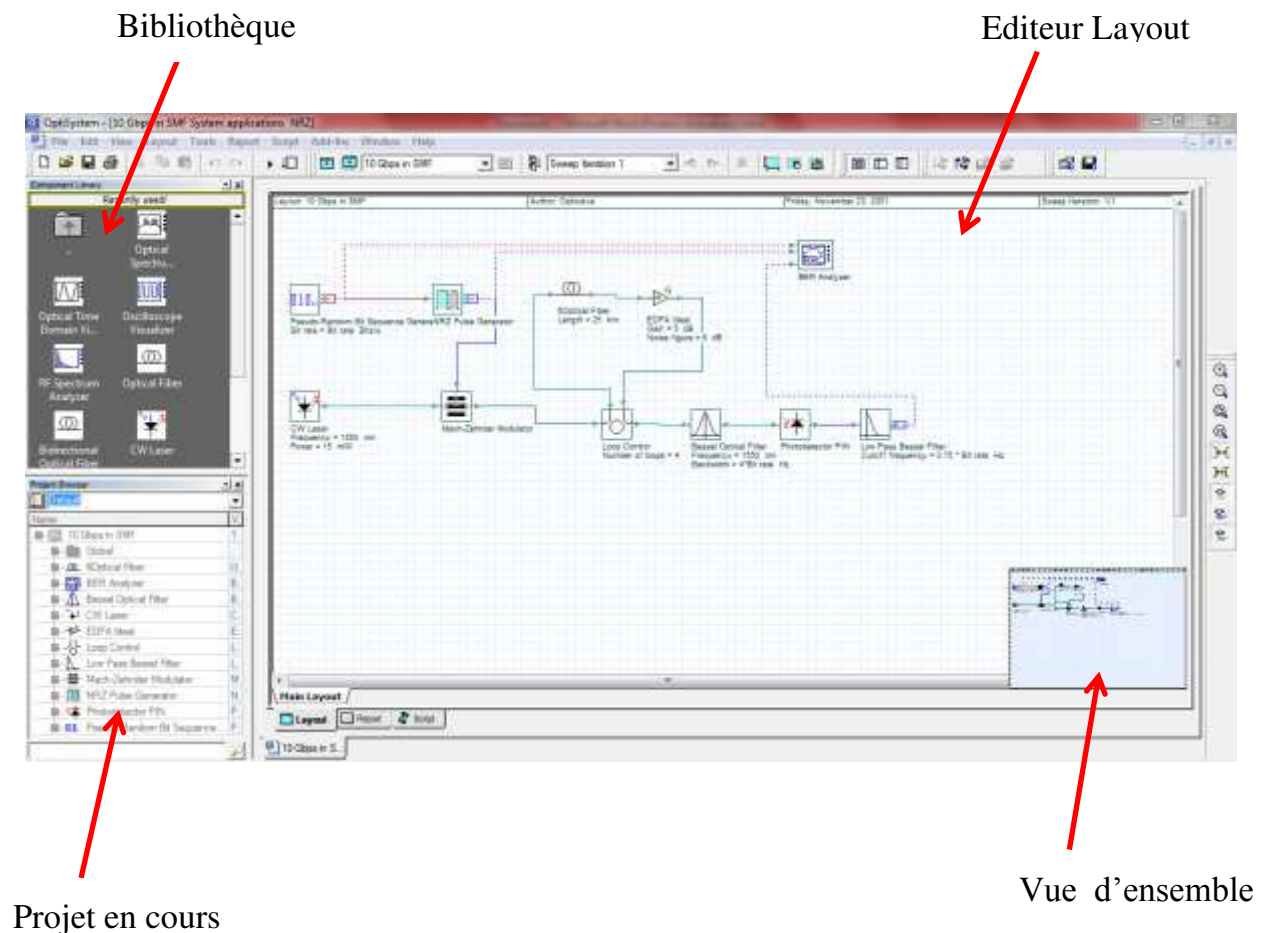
Bibliothèque

Editeur Layout

OptiSystem - [10 Gbps in SMF System applications NRZ]

File Edit View Layout Tools Report Script Add-Ins Window Help

10 Gbps in SMF

Sweep Iteration 1

Component Library

Recently used

Optical Spectru...

Optical Time Domain Vi...

Oscilloscope Visualizer

RF Spectrum Analyzer

Optical Filter

Bidirectional Optical Fiber

CW Laser

Project Browser

Name

10 Gbps in SMF

Global

Optical Fiber

BER Analyzer

Bessel Optical Filter

CW Laser

EDFA Ideal

Loop Control

Low Pass Bessel Filter

Mach-Zehnder Modulator

NRZ Pulse Generator

Photodetector PIN

Pseudo-Random Bit Sequence...

Layout: 10 Gbps in SMF

Author: Optiwave

Sweep Iteration: 1/1

BER Analyzer

Pseudo-Random Bit Sequence Generator

NRZ Pulse Generator

Optical Fiber

EDFA Ideal

CW Laser

Mach-Zehnder Modulator

Loop Control

Bessel Optical Filter

Photodetector PIN

Low Pass Bessel Filter

Main Layout

Layout

Report

Script

10 Gbps in S...

Projet en cours

Vue d'ensemble